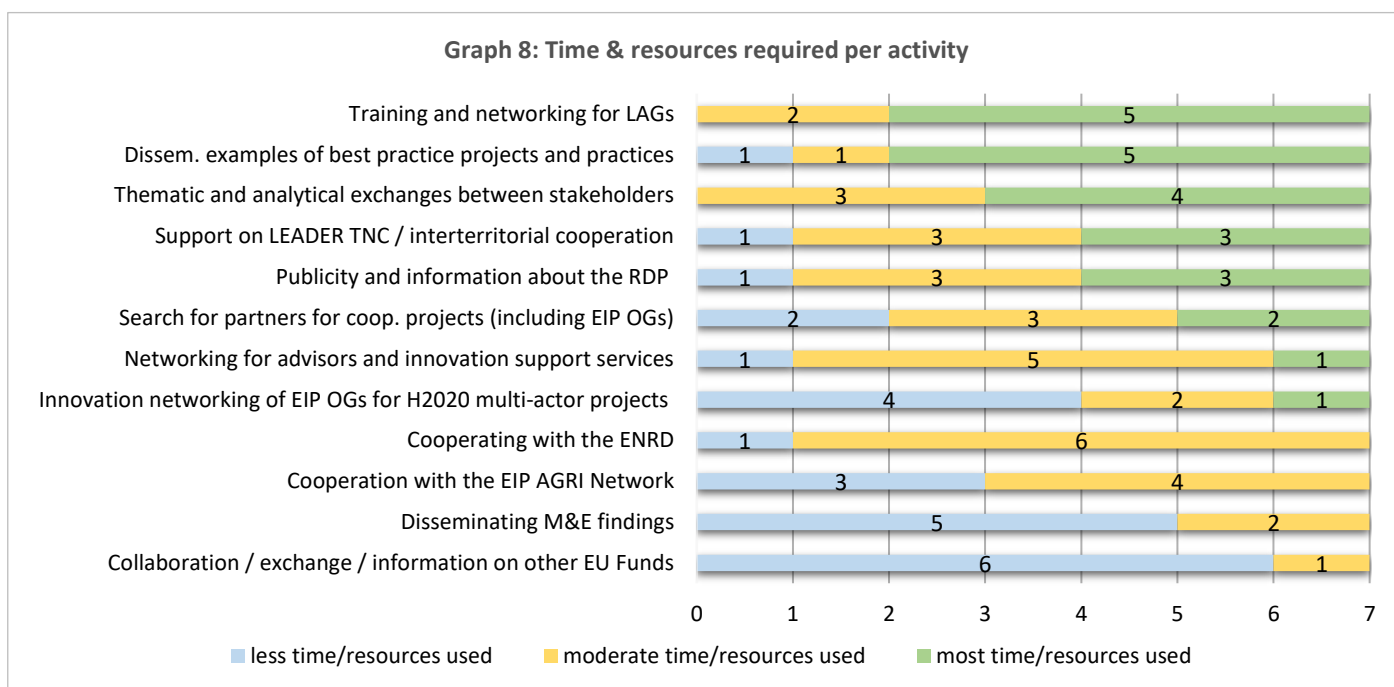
Graph 8: Time & resources required per activity

| Activity | less time/resources used | moderate time/resources used | most time/resources used |
|---|---|---|---|
| Training and networking for LAGs | | 2 | 5 |
| Dissem. examples of best practice projects and practices | 1 | 1 | 5 |
| Thematic and analytical exchanges between stakeholders | | 3 | 4 |
| Support on LEADER TNC / interterritorial cooperation | 1 | 3 | 3 |
| Publicity and information about the RDP | 1 | 3 | 3 |
| Search for partners for coop. projects (including EIP OGs) | 2 | 3 | 2 |
| Networking for advisors and innovation support services | 1 | 5 | 1 |
| Innovation networking of EIP OGs for H2020 multi-actor projects | 4 | 2 | 1 |
| Cooperating with the ENRD | 1 | 6 | |
| Cooperation with the EIP AGRI Network | 3 | 4 | |
| Disseminating M&E findings | 5 | 2 | |
| Collaboration / exchange / information on other EU Funds | 6 | 1 | |

0 1 2 3 4 5 6 7

less time/resources used moderate time/resources used most time/resources used